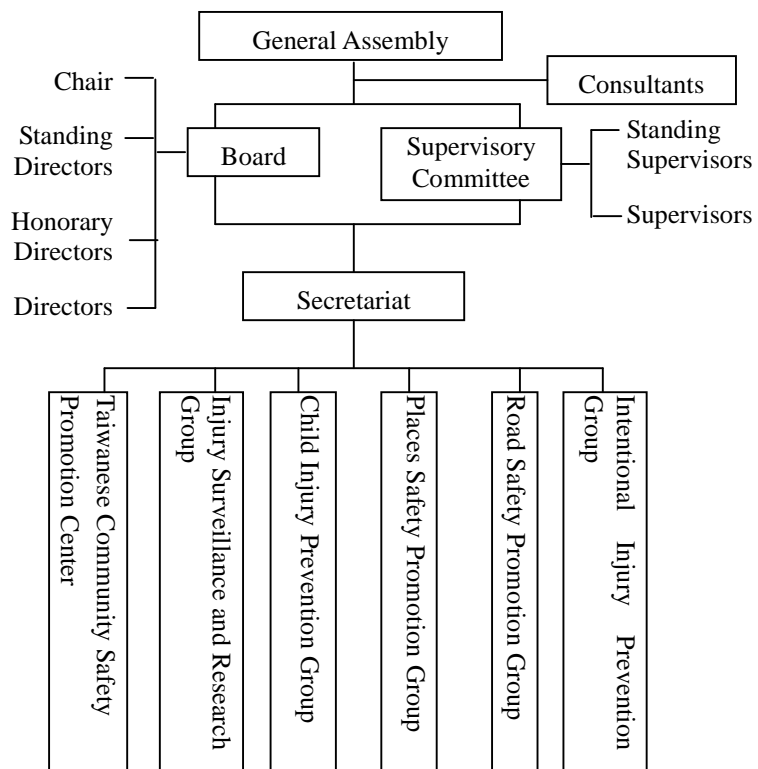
General Assembly

Consultants

Chair

Standing Directors

Honorary Directors

Directors

Board

Supervisory Committee

Standing Supervisors

Supervisors

Secretariat

Taiwanese Community Safety Promotion Center

Injury Surveillance and Research Group

Child Injury Prevention Group

Places Safety Promotion Group

Road Safety Promotion Group

Intentional Injury Prevention Group